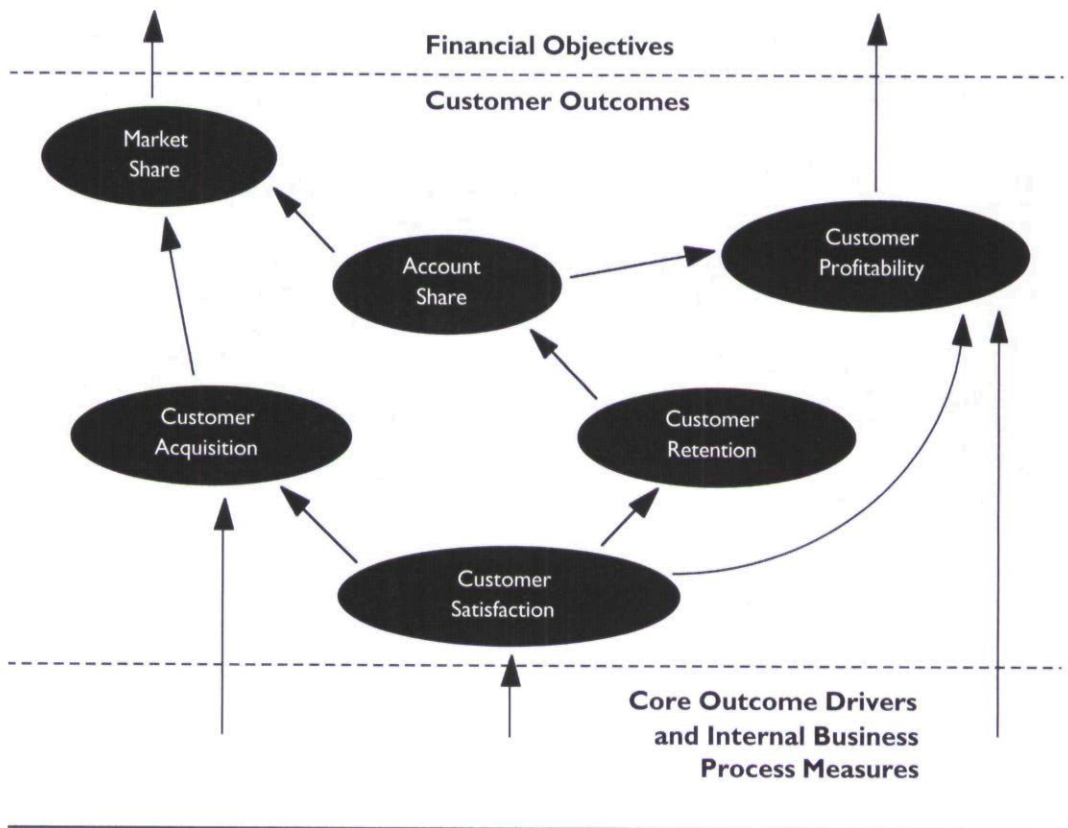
Financial Objectives

Customer Outcomes

Market Share

Account Share

Customer Profitability

Customer Acquisition

Customer Retention

Customer Satisfaction

Core Outcome Drivers and Internal Business Process Measures